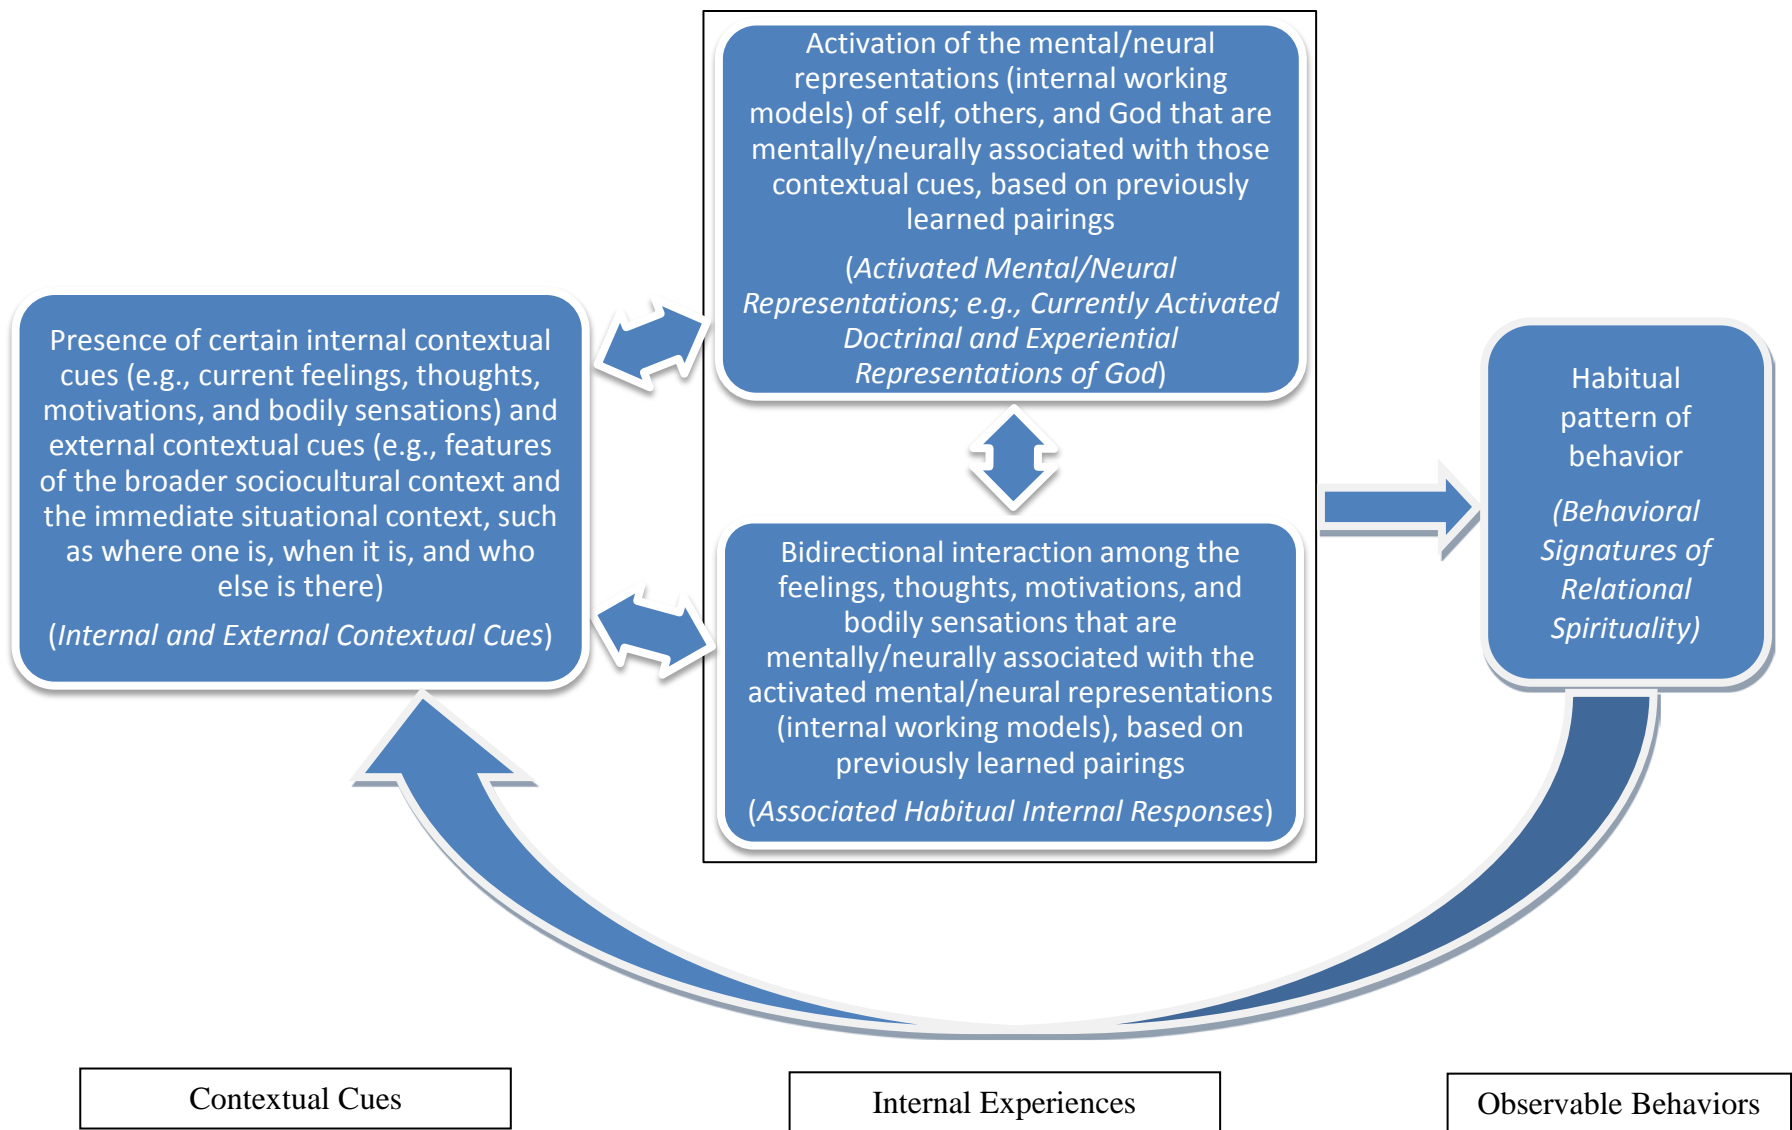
Presence of certain internal contextual cues (e.g., current feelings, thoughts, motivations, and bodily sensations) and external contextual cues (e.g., features of the broader sociocultural context and the immediate situational context, such as where one is, when it is, and who else is there)

(Internal and External Contextual Cues)

Activation of the mental/neural representations (internal working models) of self, others, and God that are mentally/neurally associated with those contextual cues, based on previously learned pairings

(Activated Mental/Neural Representations; e.g., Currently Activated Doctrinal and Experiential Representations of God)

Bidirectional interaction among the feelings, thoughts, motivations, and bodily sensations that are mentally/neurally associated with the activated mental/neural representations (internal working models), based on previously learned pairings

(Associated Habitual Internal Responses)

Habitual pattern of behavior

(Behavioral Signatures of Relational Spirituality)

Contextual Cues

Internal Experiences

Observable Behaviors